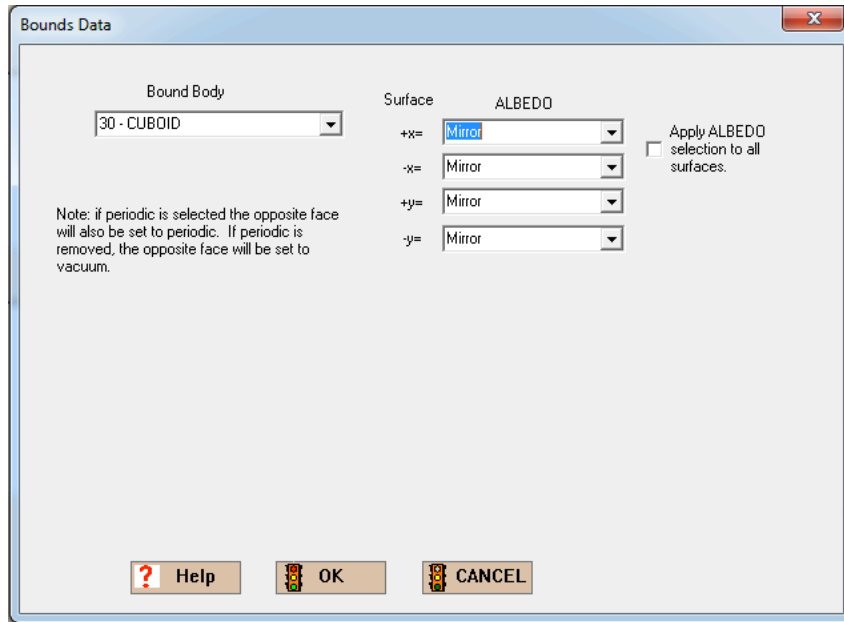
Bounds Data

Bound Body

30 - CUBOID

Note: if periodic is selected the opposite face will also be set to periodic. If periodic is removed, the opposite face will be set to vacuum.

Surface ALBEDO

+x= Mirror

-x= Mirror

+y= Mirror

-y= Mirror

Apply ALBEDO selection to all surfaces.

Help

OK

CANCEL